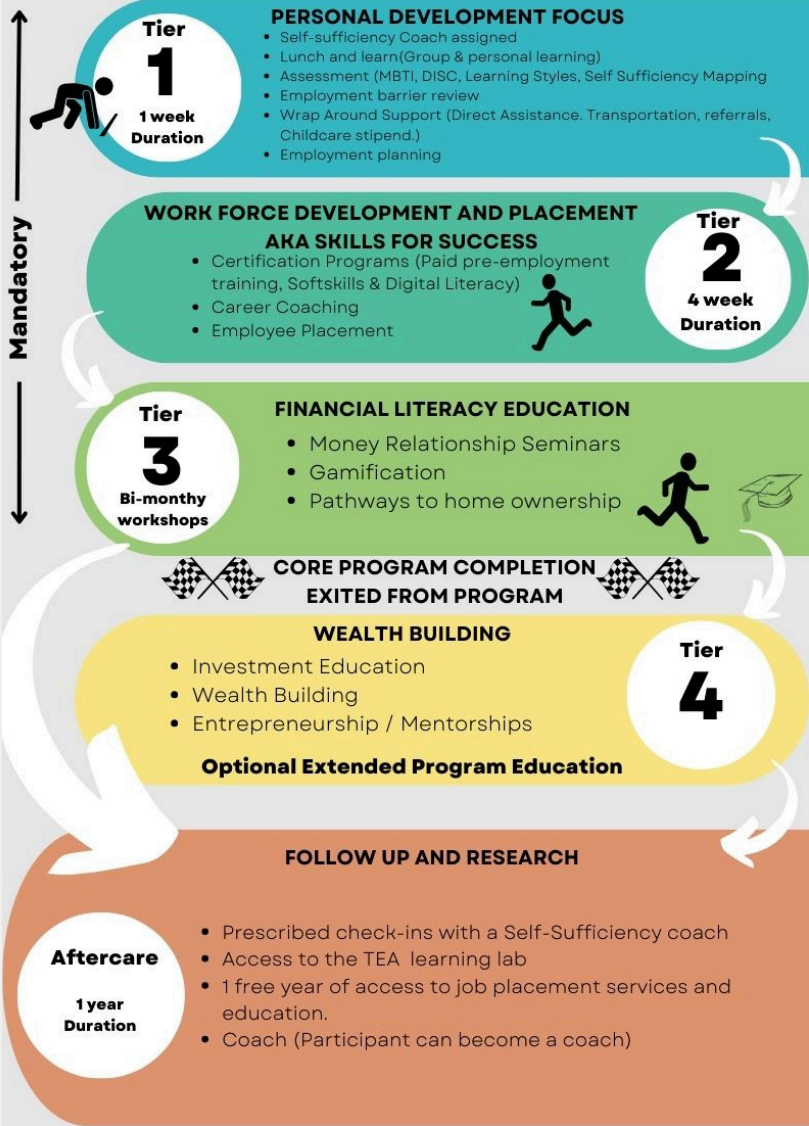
Mandatory

Tier
1
1 week
Duration

PERSONAL DEVELOPMENT FOCUS
• Self-sufficiency Coach assigned
• Lunch and learn(Group & personal learning)
• Assessment (MBTI, DISC, Learning Styles, Self Sufficiency Mapping
• Employment barrier review
• Wrap Around Support (Direct Assistance. Transportation, referrals, Childcare stipend.)
• Employment planning

WORK FORCE DEVELOPMENT AND PLACEMENT
AKA SKILLS FOR SUCCESS
• Certification Programs (Paid pre-employment training, Softskills & Digital Literacy)
• Career Coaching
• Employee Placement

Tier
2
4 week
Duration

Tier
3
Bi-monthy
workshops

FINANCIAL LITERACY EDUCATION
• Money Relationship Seminars
• Gamification
• Pathways to home ownership

CORE PROGRAM COMPLETION
EXITED FROM PROGRAM

WEALTH BUILDING
• Investment Education
• Wealth Building
• Entrepreneurship / Mentorships
Optional Extended Program Education

Tier
4

FOLLOW UP AND RESEARCH

Aftercare
1 year
Duration

• Prescribed check-ins with a Self-Sufficiency coach
• Access to the TEA learning lab
• 1 free year of access to job placement services and education.
• Coach (Participant can become a coach)